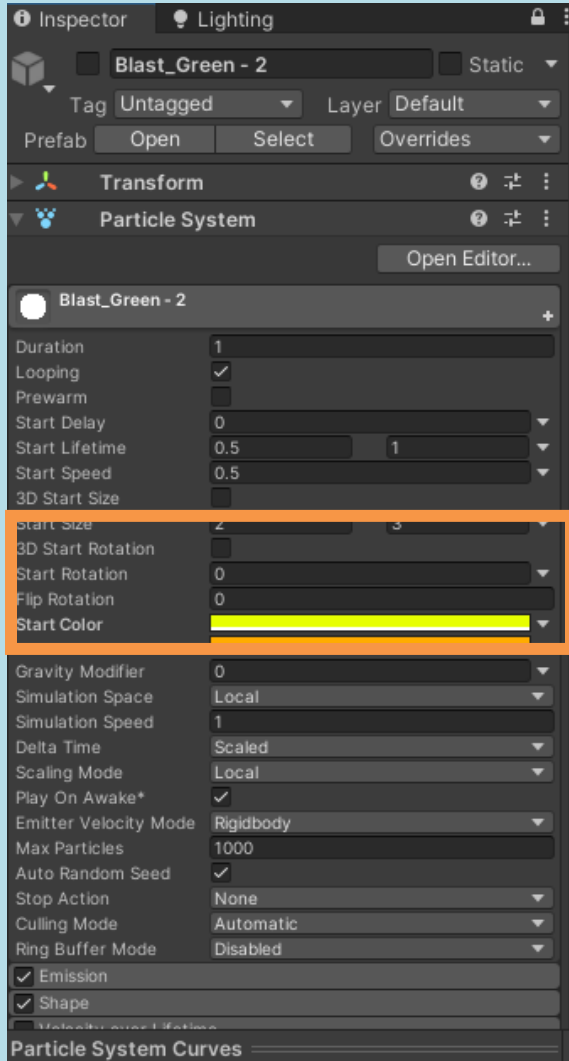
Inspector Lighting

Blast_Green - 2 Static

Tag Untagged Layer Default

Prefab Open Select Overrides

Transform

Particle System

Open Editor...

Blast_Green - 2

| | | |
|---|---|---|
| Duration | 1 | |
| Looping | | |
| Prewarm | | |
| Start Delay | 0 | |
| Start Lifetime | 0.5 | 1 |
| Start Speed | 0.5 | |
| 3D Start Size | | |
| Start Size | 2 | 3 |
| 3D Start Rotation | | |
| Start Rotation | 0 | |
| Flip Rotation | 0 | |
| Start Color | | |
| Gravity Modifier | 0 | |
| Simulation Space | Local | |
| Simulation Speed | 1 | |
| Delta Time | Scaled | |
| Scaling Mode | Local | |
| Play On Awake* | | |
| Emitter Velocity Mode | Rigidbody | |
| Max Particles | 1000 | |
| Auto Random Seed | | |
| Stop Action | None | |
| Culling Mode | Automatic | |
| Ring Buffer Mode | Disabled | |

Emission

Shape

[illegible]

Particle System Curves